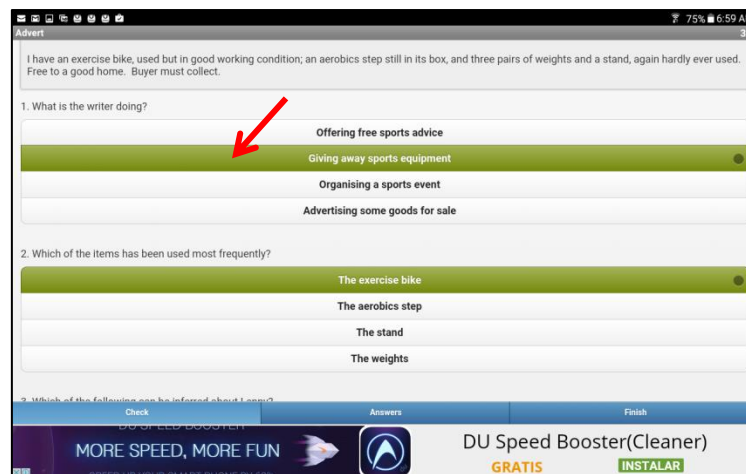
75% 6:59 A
Advert
3

I have an exercise bike, used but in good working condition; an aerobics step still in its box, and three pairs of weights and a stand, again hardly ever used. Free to a good home. Buyer must collect.

1. What is the writer doing?

Offering free sports advice
Giving away sports equipment
Organising a sports event
Advertising some goods for sale

2. Which of the items has been used most frequently?

The exercise bike
The aerobics step
The stand
The weights

3. Which of the following can be inferred about Lenny?

Check
Answers
Finish

DU SPEED BOOSTER
MORE SPEED, MORE FUN
DU Speed Booster(Cleaner)
GRATIS
INSTALAR